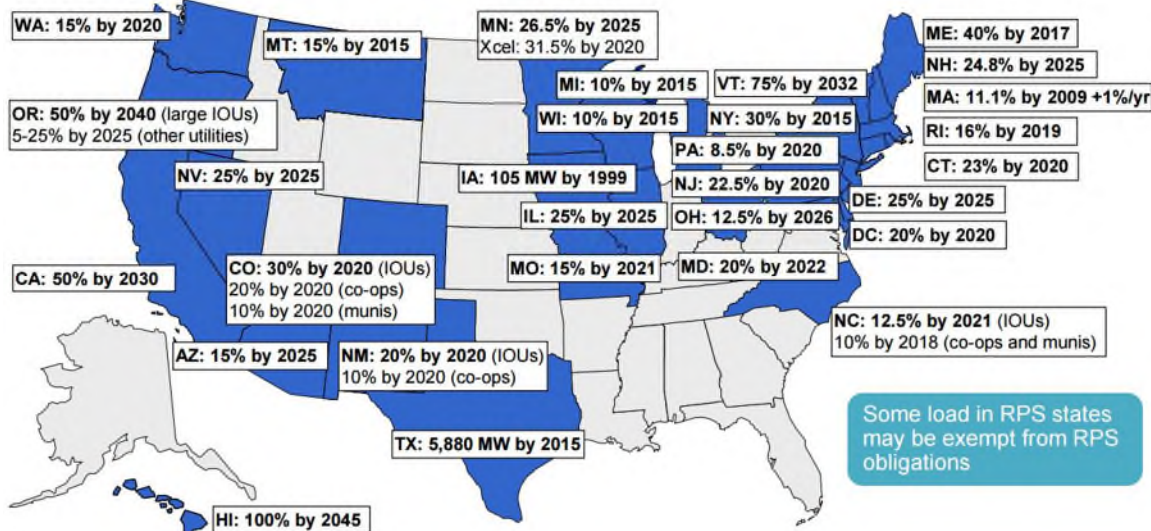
WA: 15% by 2020

MT: 15% by 2015

MN: 26.5% by 2025
Xcel: 31.5% by 2020

ME: 40% by 2017

NH: 24.8% by 2025

MI: 10% by 2015

VT: 75% by 2032

MA: 11.1% by 2009 +1%/yr

OR: 50% by 2040 (large IOUs)
5-25% by 2025 (other utilities)

WI: 10% by 2015

NY: 30% by 2015

RI: 16% by 2019

PA: 8.5% by 2020

CT: 23% by 2020

NV: 25% by 2025

IA: 105 MW by 1999

NJ: 22.5% by 2020

DE: 25% by 2025

IL: 25% by 2025

OH: 12.5% by 2026

DC: 20% by 2020

CA: 50% by 2030

CO: 30% by 2020 (IOUs)
20% by 2020 (co-ops)
10% by 2020 (munis)

MO: 15% by 2021

MD: 20% by 2022

NC: 12.5% by 2021 (IOUs)
10% by 2018 (co-ops and munis)

AZ: 15% by 2025

NM: 20% by 2020 (IOUs)
10% by 2020 (co-ops)

Some load in RPS states may be exempt from RPS obligations

TX: 5,880 MW by 2015

HI: 100% by 2045